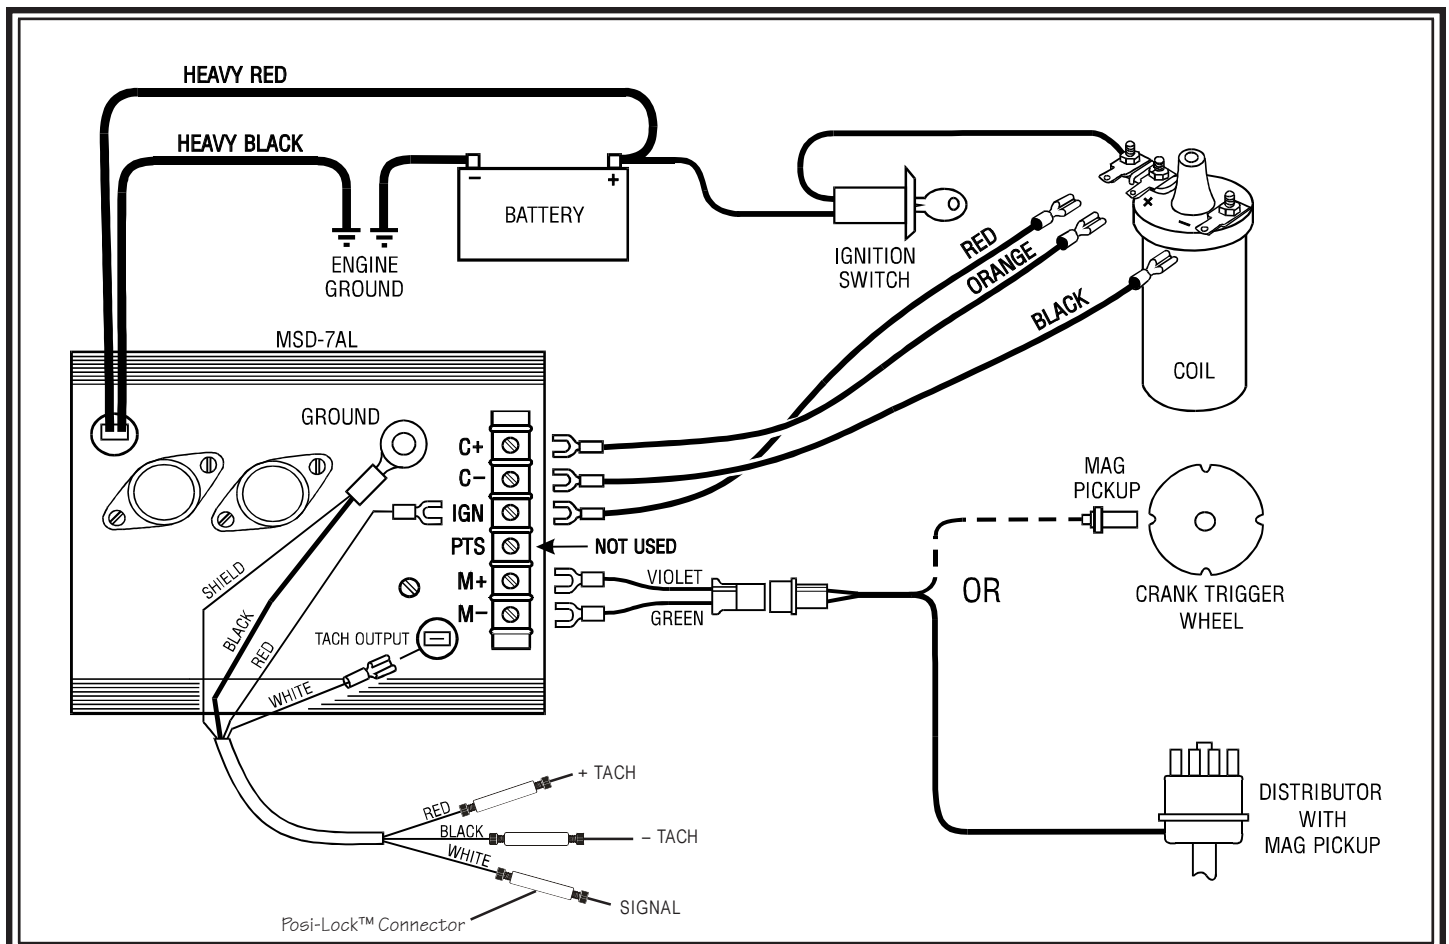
HEAVY RED

HEAVY BLACK

BATTERY

ENGINE GROUND

IGNITION SWITCH

RED

ORANGE

BLACK

COIL

MSD-7AL

GROUND

C+

C−

IGN

PTS

NOT USED

M+

M−

MAG PICKUP

CRANK TRIGGER WHEEL

OR

VIOLET

GREEN

SHIELD

BLACK

RED

TACH OUTPUT

WHITE

+ TACH

RED

BLACK

− TACH

WHITE

SIGNAL

Posi-Lock™ Connector

DISTRIBUTOR WITH MAG PICKUP